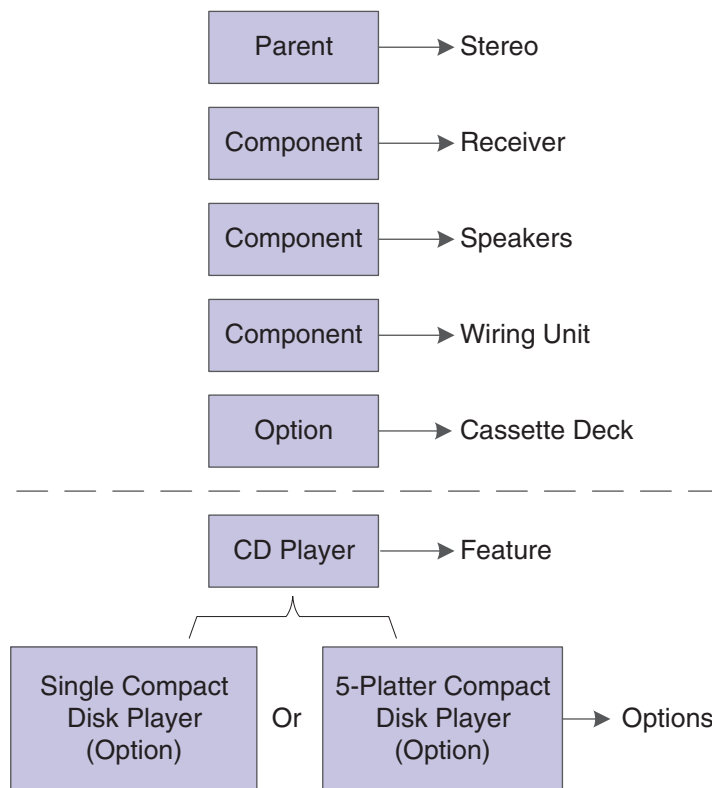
Parent → Stereo

Component → Receiver

Component → Speakers

Component → Wiring Unit

Option → Cassette Deck

CD Player → Feature

Single Compact Disk Player (Option)

Or

5-Platter Compact Disk Player (Option) → Options